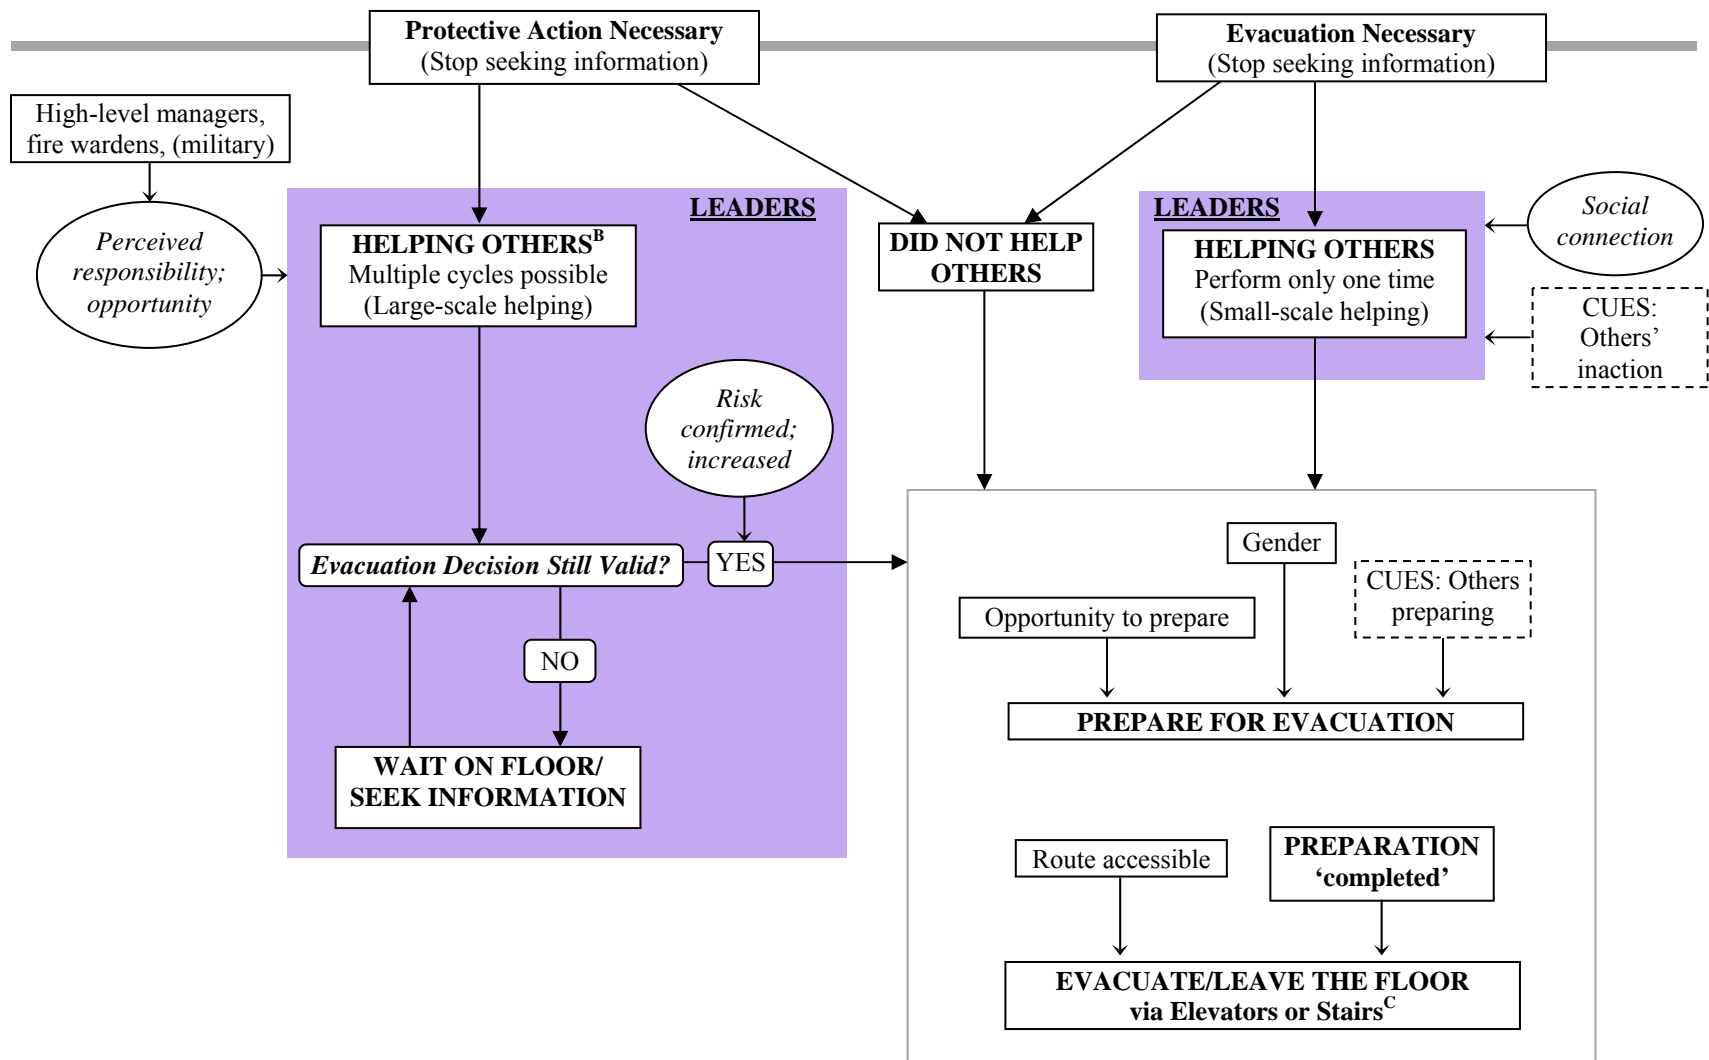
Protective Action Necessary
(Stop seeking information)

Evacuation Necessary
(Stop seeking information)

High-level managers, fire wardens, (military)

Perceived responsibility; opportunity

LEADERS

HELPING OTHERS$^{B}$
Multiple cycles possible
(Large-scale helping)

DID NOT HELP OTHERS

LEADERS

HELPING OTHERS
Perform only one time
(Small-scale helping)

Social connection

CUES: Others' inaction

Risk confirmed; increased

Evacuation Decision Still Valid?

YES

NO

WAIT ON FLOOR/
SEEK INFORMATION

Gender

Opportunity to prepare

CUES: Others preparing

PREPARE FOR EVACUATION

Route accessible

PREPARATION 'completed'

EVACUATE/LEAVE THE FLOOR
via Elevators or Stairs$^{C}$